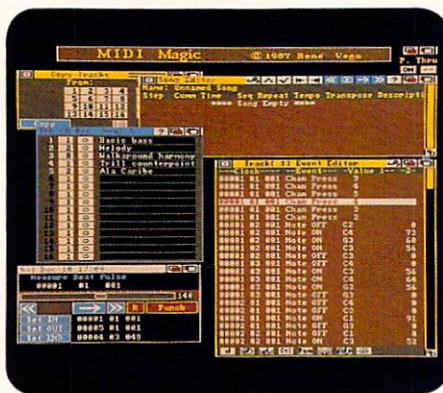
MIDI Magic © 1987 Rend Vega

P. Thru

Copy Tracks
From:

| 1 | 2 | 3 | 4 |
|---|---|---|---|
| 5 | 6 | 7 | 8 |
| 9 | 10 | 11 | 12 |
| 13 | 14 | 15 | 16 |

Song Editor
Name: Unnamed Song
Step Cumm Time Seq Repeat Tempo Transpose Descripti
**** Song Empty ****

Basic bass
Melody
Walkaround harmony
Trill counterpoint
Ala Caribe

Track[ 1] Event Editor
--Clock---- --Event--- --Value 1-- -2-

00001 01 001 Chan Press 3
00001 01 001 Chan Press 4
00001 01 001 Chan Press 5
00001 01 001 Chan Press 2
00001 01 001 Chan Press 3
00001 02 001 Note OFF C2 0
00001 02 001 Note ON G3 73
00001 02 001 Note OFF C3 0
00001 02 001 Note ON G3 68
00001 02 001 Note OFF C3 0
00001 02 001 Note ON C3 0
00001 02 001 Note OFF C3 56
00001 02 001 Note ON C3 56
00001 02 001 Note OFF C3 0
00001 02 001 Note ON C3 0
00001 02 001 Note OFF C3 91
00001 02 001 Note ON C3 0
00001 02 001 Note OFF C3 0

Measure Beat Pulse
00001 01 001

140

Punch

Set 1st 00001 01 001
Set OUT 00005 01 001
Set 3RD 00004 03 049